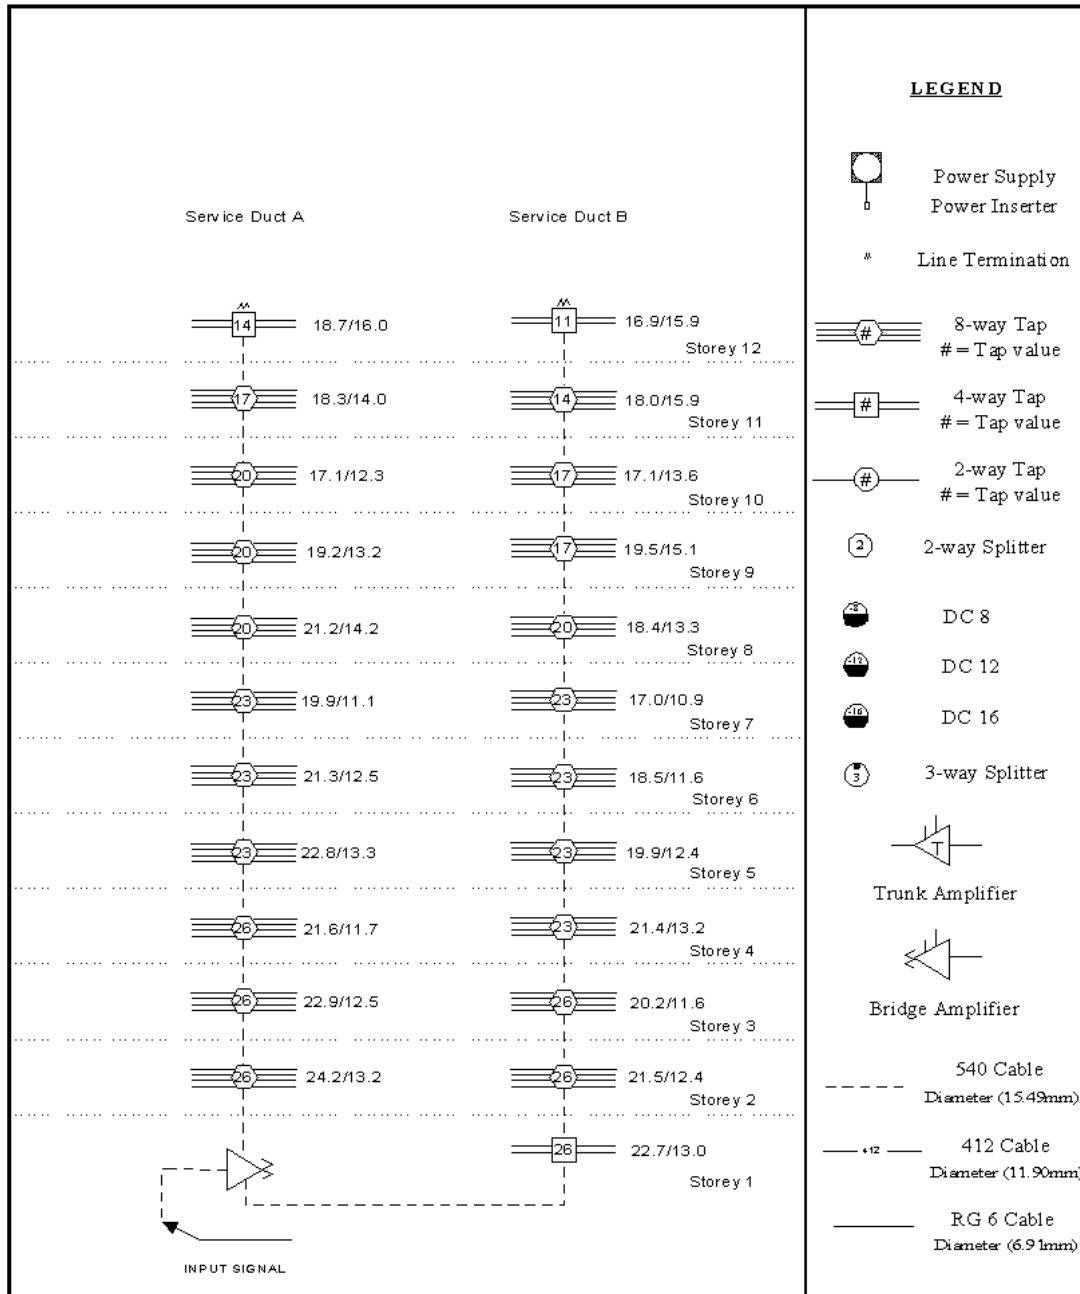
Service Duct A

Service Duct B

14 18.7/16.0

11 16.9/15.9

Storey 12

17 18.3/14.0

14 18.0/15.9

Storey 11

20 17.1/12.3

17 17.1/13.6

Storey 10

20 19.2/13.2

17 19.5/15.1

Storey 9

20 21.2/14.2

20 18.4/13.3

Storey 8

23 19.9/11.1

23 17.0/10.9

Storey 7

23 21.3/12.5

23 18.5/11.6

Storey 6

23 22.8/13.3

23 19.9/12.4

Storey 5

26 21.6/11.7

23 21.4/13.2

Storey 4

26 22.9/12.5

26 20.2/11.6

Storey 3

26 24.2/13.2

26 21.5/12.4

Storey 2

26 22.7/13.0

Storey 1

INPUT SIGNAL

LEGEND

Power Supply
Power Inserter

Line Termination

8-way Tap
# = Tap value

4-way Tap
# = Tap value

2-way Tap
# = Tap value

2 2-way Splitter

8 DC 8

12 DC 12

16 DC 16

3 3-way Splitter

T

Trunk Amplifier

Bridge Amplifier

540 Cable
Diameter (15.49mm)

412

412 Cable
Diameter (11.90mm)

RG 6 Cable
Diameter (6.91mm)